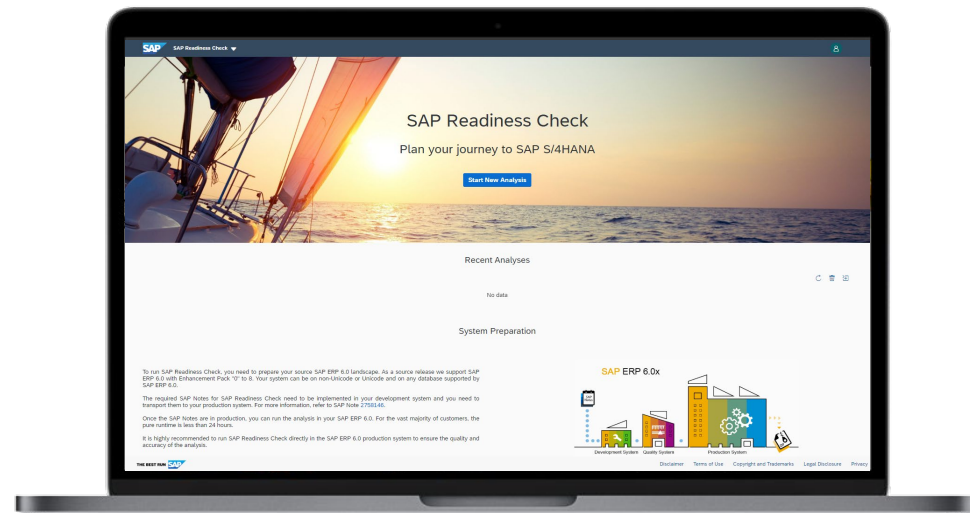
SAP SAP Readiness Check

SAP Readiness Check

Plan your journey to SAP S/4HANA

Start New Analysis

Recent Analyses

No data

System Preparation

To run SAP Readiness Check, you need to prepare your source SAP ERP 6.0 landscape. As a source release we support SAP ERP 6.0 with Enhancement Pack "0" to 8. Your system can be on non-Unicode or Unicode and on any database supported by SAP ERP 6.0.

The required SAP Notes for SAP Readiness Check need to be implemented in your development system and you need to transport them to your production system. For more information, refer to SAP Note 2758146.

Once the SAP Notes are in production, you can run the analysis in your SAP ERP 6.0. For the vast majority of customers, the pure runtime is less than 24 hours.

It is highly recommended to run SAP Readiness Check directly in the SAP ERP 6.0 production system to ensure the quality and accuracy of the analysis.

SAP ERP 6.0x

SAP Note

Development System

Quality System

Production System

THE BEST RUN SAP

Disclaimer Terms of Use Copyright and Trademarks Legal Disclosure Privacy